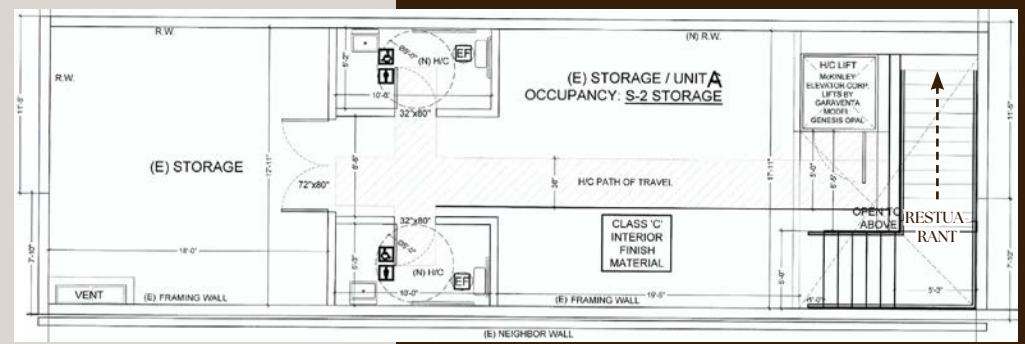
R.W.

R.W.

(N) R.W.

EF

(N) H/C

10'-6"

32"x80"

(E) STORAGE / UNIT A
OCCUPANCY: S-2 STORAGE

H/C LIFT
McKINLEY ELEVATOR CORP. LIFTS BY GARAVENTA MODEL GENESIS OPAL

11'-5"

11'-5"

(E) STORAGE

72"x80"

17'-11"

H/C PATH OF TRAVEL

36"

17'-11"

OPEN TO ABOVE

RESTUARANT

32"x80"

CLASS 'C' INTERIOR FINISH MATERIAL

(N) H/C

EF

10'-0"

18'-0"

7'-10"

7'-10"

VENT

(E) FRAMING WALL

(E) FRAMING WALL

19'-5"

5'-3"

(E) NEIGHBOR WALL